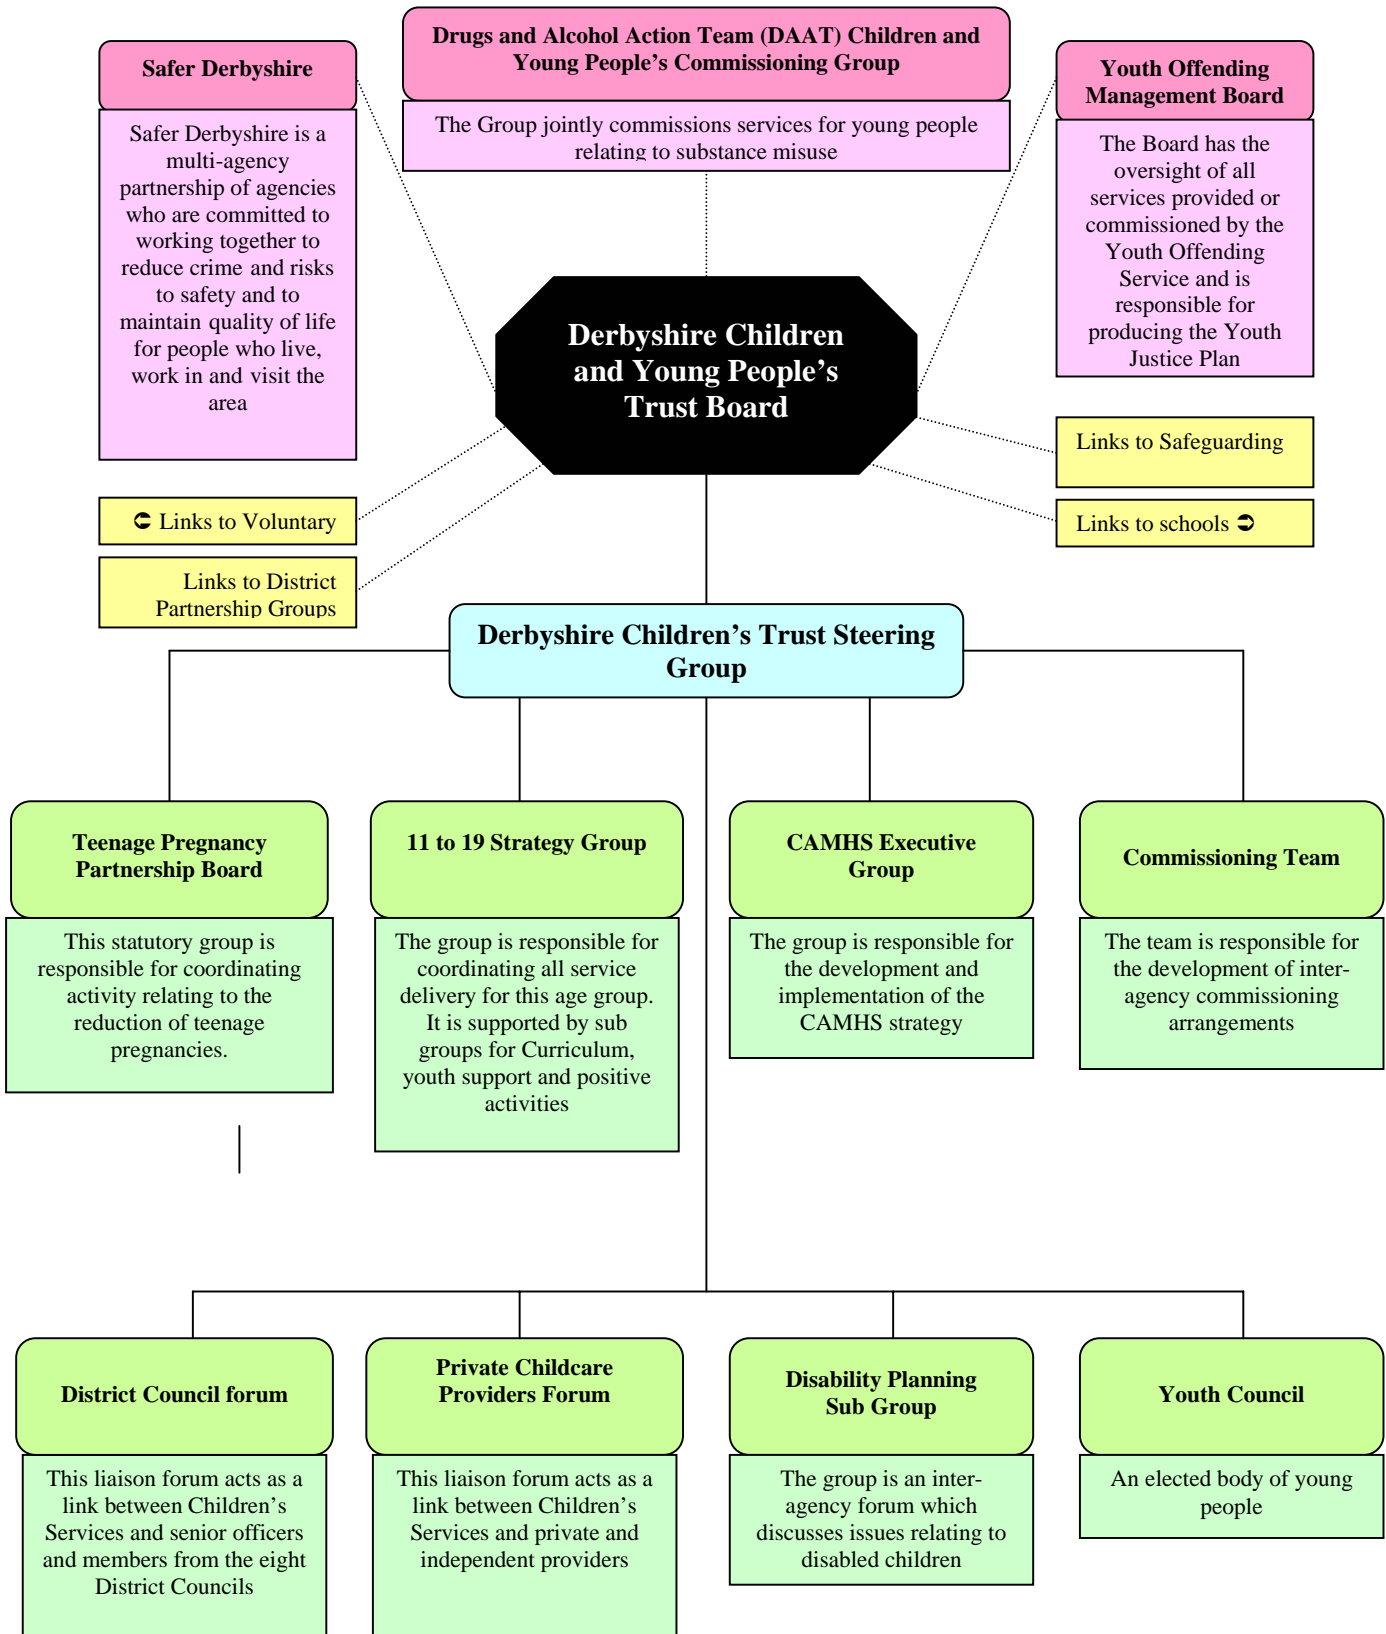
Safer Derbyshire

Safer Derbyshire is a multi-agency partnership of agencies who are committed to working together to reduce crime and risks to safety and to maintain quality of life for people who live, work in and visit the area

Drugs and Alcohol Action Team (DAAT) Children and Young People's Commissioning Group

The Group jointly commissions services for young people relating to substance misuse

Youth Offending Management Board

The Board has the oversight of all services provided or commissioned by the Youth Offending Service and is responsible for producing the Youth Justice Plan

Derbyshire Children and Young People's Trust Board

Links to Safeguarding

Links to schools

Links to Voluntary

Links to District Partnership Groups

Derbyshire Children's Trust Steering Group

Teenage Pregnancy Partnership Board

This statutory group is responsible for coordinating activity relating to the reduction of teenage pregnancies.

11 to 19 Strategy Group

The group is responsible for coordinating all service delivery for this age group. It is supported by sub groups for Curriculum, youth support and positive activities

CAMHS Executive Group

The group is responsible for the development and implementation of the CAMHS strategy

Commissioning Team

The team is responsible for the development of inter-agency commissioning arrangements

District Council forum

This liaison forum acts as a link between Children's Services and senior officers and members from the eight District Councils

Private Childcare Providers Forum

This liaison forum acts as a link between Children's Services and private and independent providers

Disability Planning Sub Group

The group is an inter-agency forum which discusses issues relating to disabled children

Youth Council

An elected body of young people